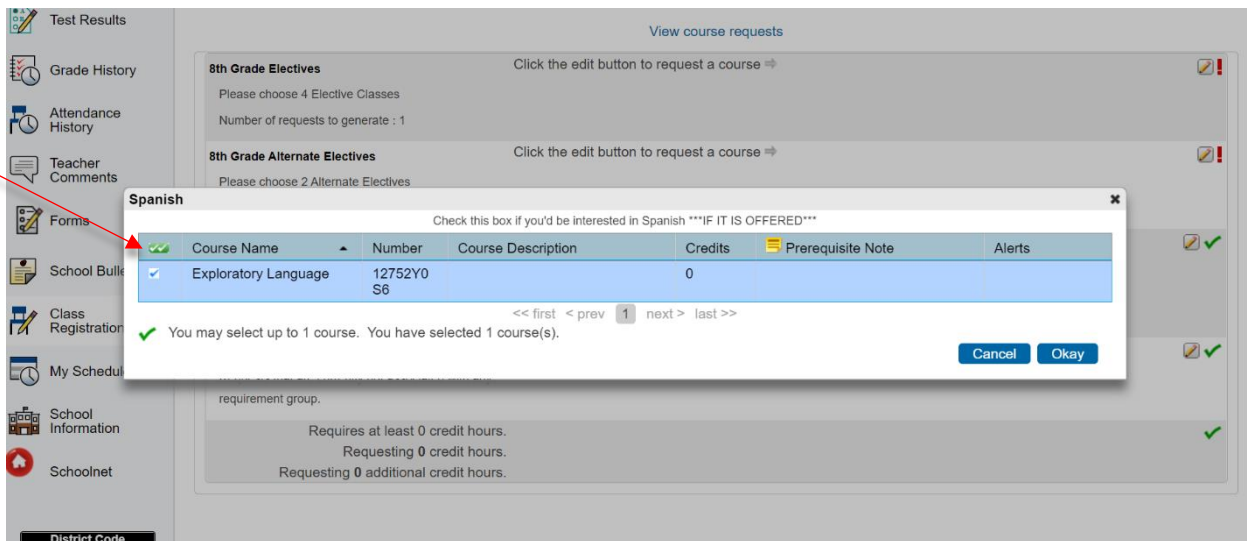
Test Results

Grade History

Attendance History

Teacher Comments

Forms

School Bulle

Class Registration

My Schedul

School Information

Schoolnet

District Code

View course requests

8th Grade Electives

Click the edit button to request a course

Please choose 4 Elective Classes

Number of requests to generate : 1

8th Grade Alternate Electives

Click the edit button to request a course

Please choose 2 Alternate Electives

Spanish

Check this box if you'd be interested in Spanish ***IF IT IS OFFERED***

| | Course Name | Number | Course Description | Credits | Prerequisite Note | Alerts |
|---|---|---|---|---|---|---|
| ✔ | Exploratory Language | 12752Y0S6 | | 0 | | |

<< first < prev 1 next > last >>

You may select up to 1 course. You have selected 1 course(s).

Cancel Okay

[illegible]

requirement group.

Requires at least 0 credit hours.

Requesting 0 credit hours.

Requesting 0 additional credit hours.